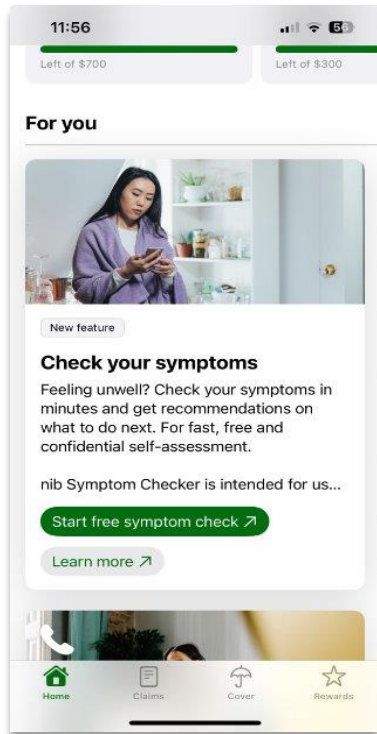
11:56

56

Left of $700

Left of $300

For you

New feature

Check your symptoms

Feeling unwell? Check your symptoms in minutes and get recommendations on what to do next. For fast, free and confidential self-assessment.

nib Symptom Checker is intended for us...

Start free symptom check ↗

Learn more ↗

Home

Claims

Cover

Rewards